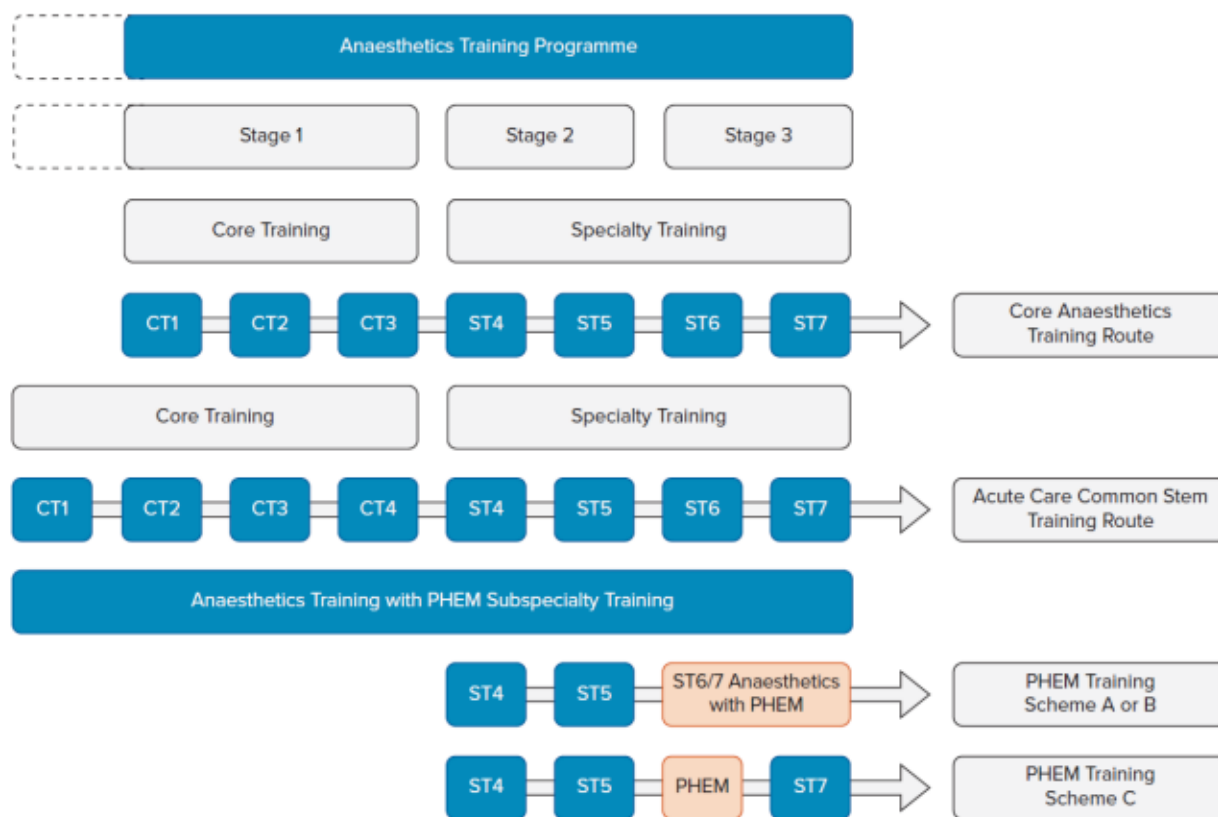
Anaesthetics Training Programme

Stage 1

Stage 2

Stage 3

Core Training

Specialty Training

CT1 CT2 CT3 ST4 ST5 ST6 ST7

Core Anaesthetics Training Route

Core Training

Specialty Training

CT1 CT2 CT3 CT4 ST4 ST5 ST6 ST7

Acute Care Common Stem Training Route

Anaesthetics Training with PHEM Subspecialty Training

ST4 ST5 ST6/7 Anaesthetics with PHEM

PHEM Training Scheme A or B

ST4 ST5 PHEM ST7

PHEM Training Scheme C